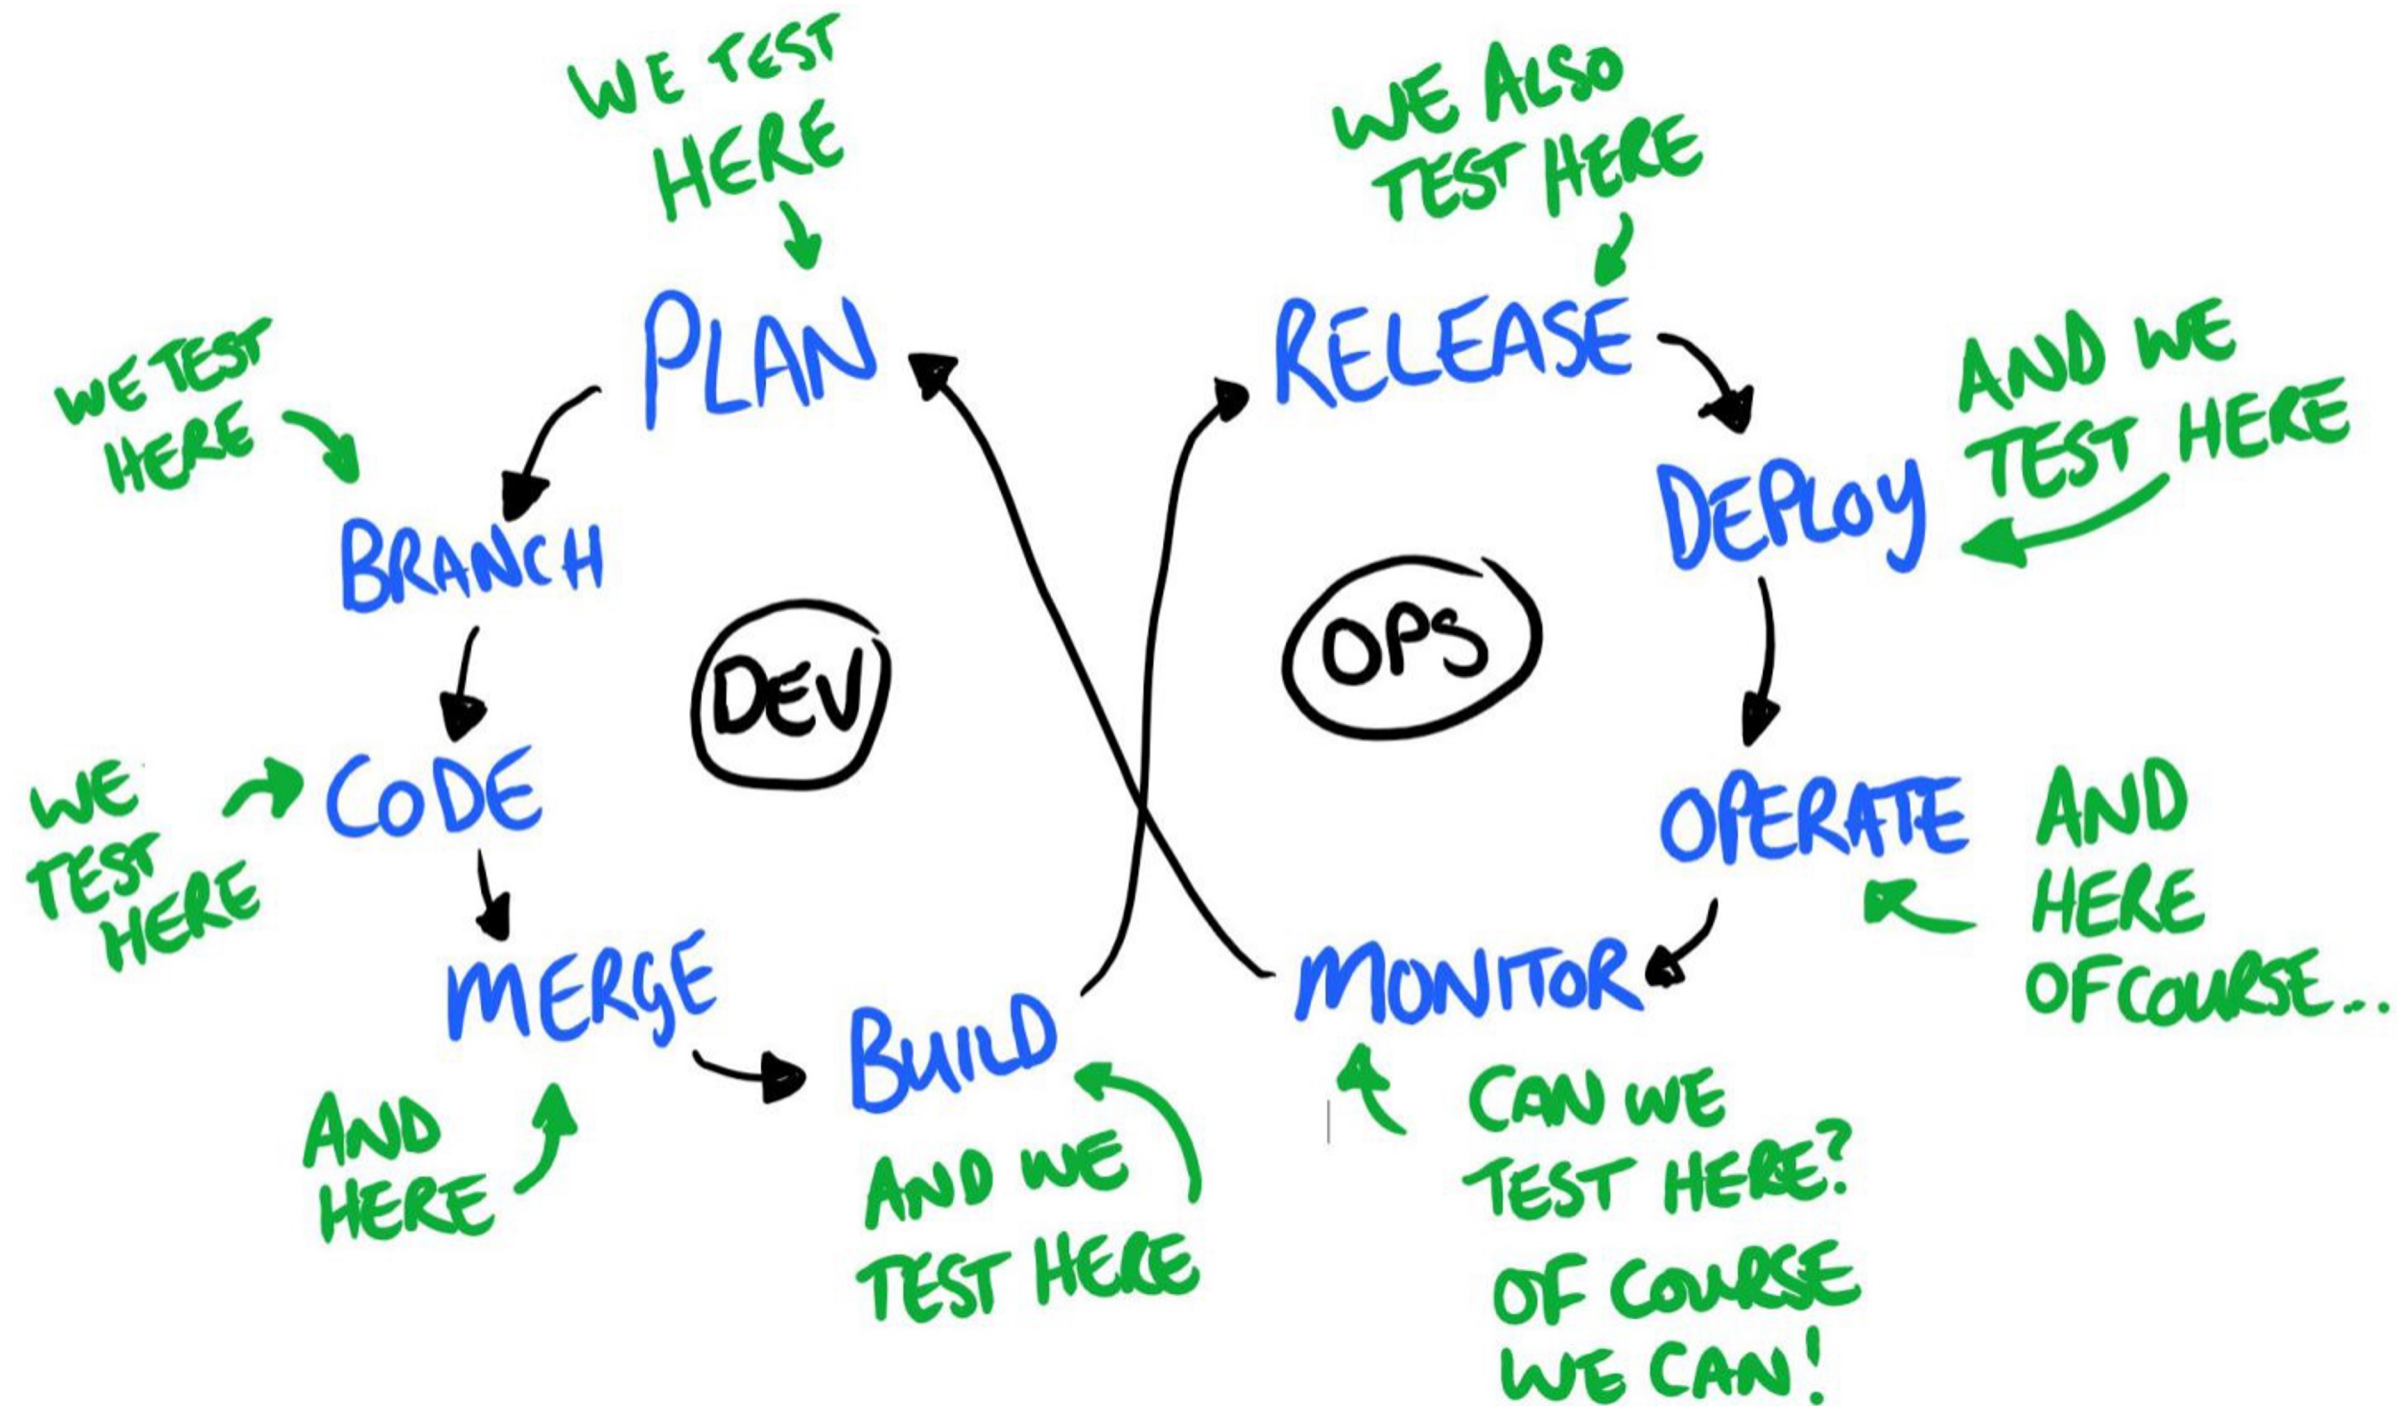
WE TEST HERE

PLAN

WE ALSO TEST HERE

RELEASE

WE TEST HERE

BRANCH

DEV

OPS

AND WE TEST HERE

DEPLOY

WE TEST HERE

CODE

OPERATE

AND HERE OFCOURSE...

MERGE

BUILD

MONITOR

AND HERE

AND WE TEST HERE

CAN WE TEST HERE? OF COURSE WE CAN!